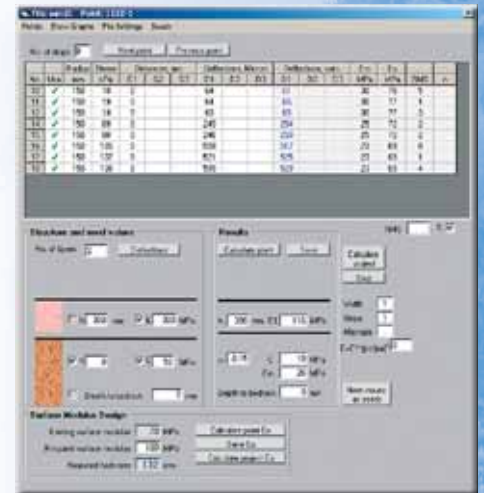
File ver2 Point 1330 1

Points Show Graphs File Settings Reset

No. of drops 8 Next point Previous point

| Nr | Use | Radius mm | Stress kPa | D1 | D2 | D3 | D1 | D2 | D3 | D1 | D2 | D3 | Ev MPa | Ev kPa | RMS | n |
|---|---|---|---|---|---|---|---|---|---|---|---|---|---|---|---|---|
| 10 | ✓ | 150 | 18 | 0 | | | 64 | | | 61 | | | 30 | 76 | 5 | |
| 11 | ✓ | 150 | 18 | 0 | | | 64 | | | 65 | | | 30 | 77 | 5 | |
| 12 | ✓ | 150 | 18 | 0 | | | 63 | | | 65 | | | 30 | 77 | 5 | |
| 13 | ✓ | 150 | 89 | 0 | | | 246 | | | 254 | | | 25 | 72 | 0 | |
| 14 | ✓ | 150 | 89 | 0 | | | 246 | | | 229 | | | 25 | 72 | 0 | |
| 15 | ✓ | 150 | 135 | 0 | | | 360 | | | 357 | | | 23 | 69 | 0 | |
| 17 | ✓ | 150 | 137 | 0 | | | 503 | | | 505 | | | 23 | 69 | 0 | |
| 18 | ✓ | 150 | 136 | 0 | | | 508 | | | 505 | | | 23 | 69 | 4 | |

Structure and seed values

No. of layers 2 Defaults

Results

Calculate point Save

Calculate project Stop

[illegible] mm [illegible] MPa

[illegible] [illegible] MPa

Depth to bedrock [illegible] mm

Surface Modulus Design

Existing surface modulus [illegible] MPa

Required surface modulus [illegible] MPa

Required thickness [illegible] mm

Calculate point Eo

Save Eo

Calculate project Eo

Width

Move

Marrage

Next insure as seeds